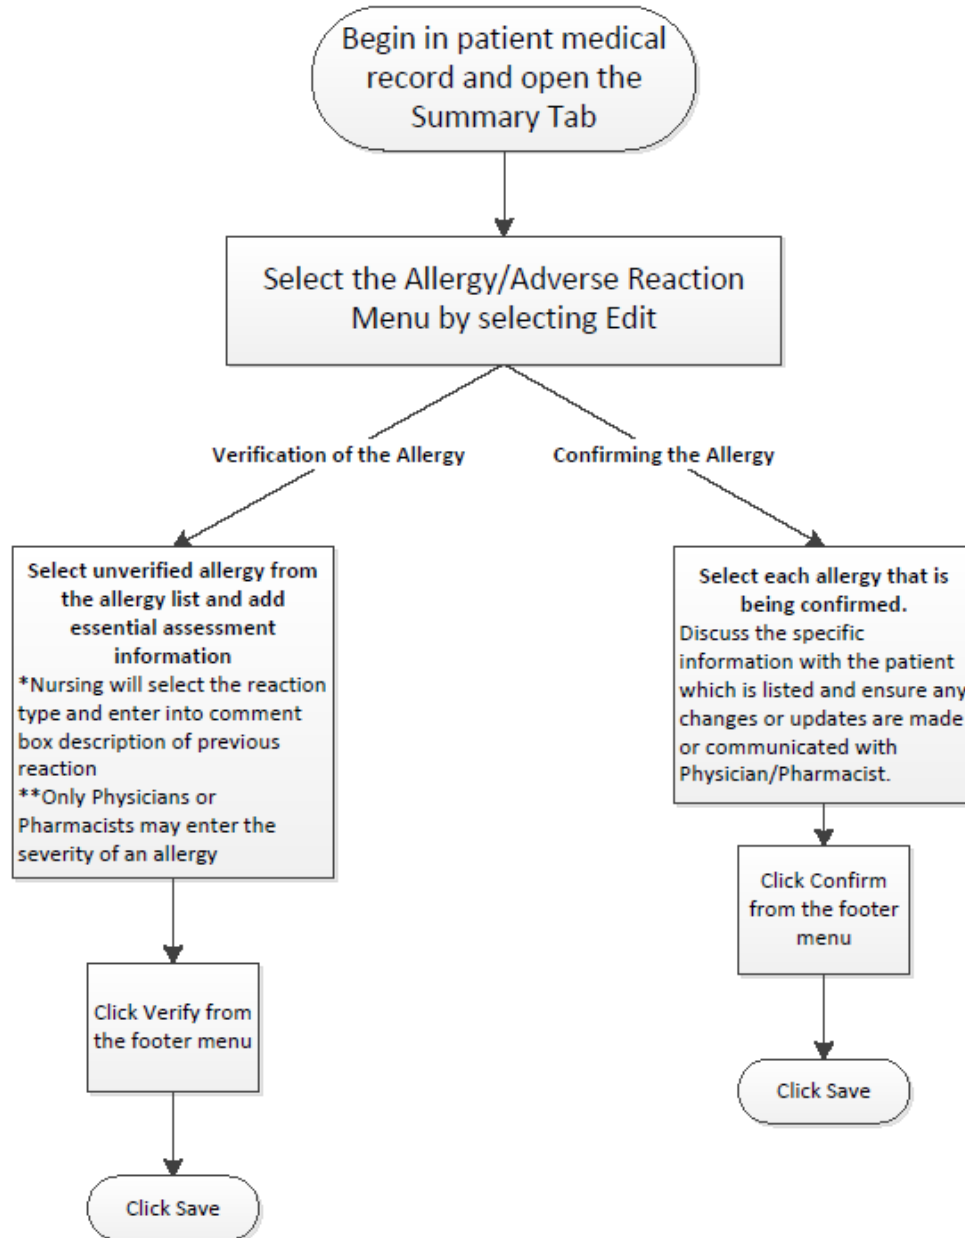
Begin in patient medical record and open the Summary Tab

Select the Allergy/Adverse Reaction Menu by selecting Edit

Verification of the Allergy

Confirming the Allergy

Select unverified allergy from the allergy list and add essential assessment information
*Nursing will select the reaction type and enter into comment box description of previous reaction
**Only Physicians or Pharmacists may enter the severity of an allergy

Click Verify from the footer menu

Click Save

Select each allergy that is being confirmed.
Discuss the specific information with the patient which is listed and ensure any changes or updates are made or communicated with Physician/Pharmacist.

Click Confirm from the footer menu

Click Save